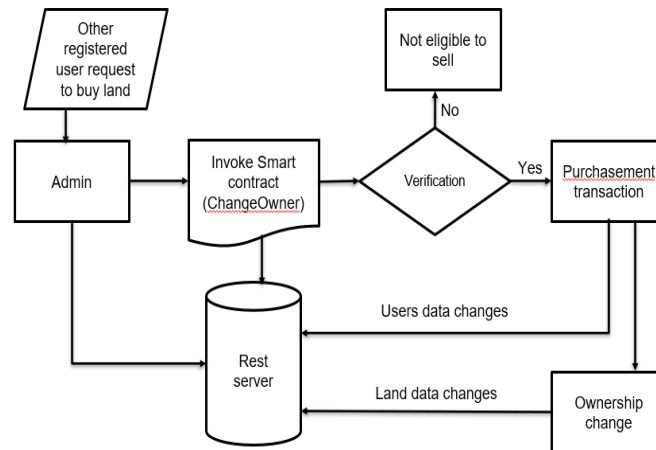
Other registered user request to buy land

Not eligible to sell

No

Admin

Invoke Smart contract (ChangeOwner)

Verification

Yes

Purchasement transaction

Users data changes

Rest server

Land data changes

Ownership change